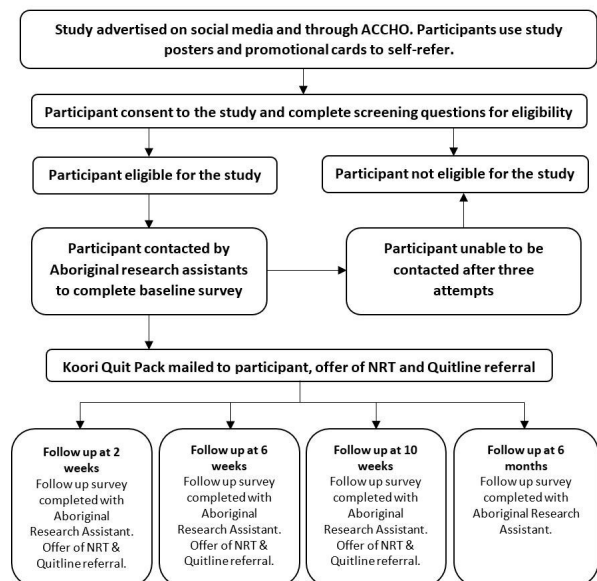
Study advertised on social media and through ACCHO. Participants use study posters and promotional cards to self-refer.

Participant consent to the study and complete screening questions for eligibility

Participant eligible for the study

Participant not eligible for the study

Participant contacted by Aboriginal research assistants to complete baseline survey

Participant unable to be contacted after three attempts

Koori Quit Pack mailed to participant, offer of NRT and Quitline referral

Follow up at 2 weeks
Follow up survey completed with Aboriginal Research Assistant. Offer of NRT & Quitline referral.

Follow up at 6 weeks
Follow up survey completed with Aboriginal Research Assistant. Offer of NRT & Quitline referral.

Follow up at 10 weeks
Follow up survey completed with Aboriginal Research Assistant. Offer of NRT & Quitline referral.

Follow up at 6 months
Follow up survey completed with Aboriginal Research Assistant.